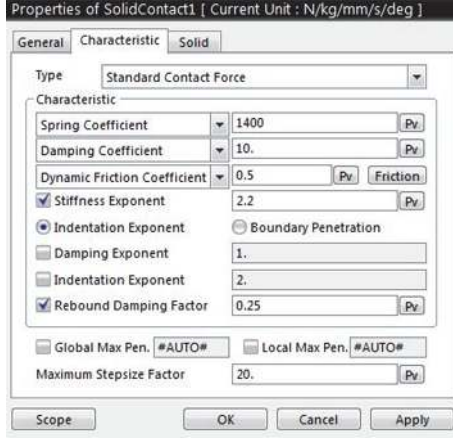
Properties of SolidContact1 [ Current Unit : N/kg/mm/s/deg ]

General | Characteristic | Solid

Type | Standard Contact Force

Characteristic

Spring Coefficient | 1400 | Pv

Damping Coefficient | 10. | Pv

Dynamic Friction Coefficient | 0.5 | Pv | Friction

Stiffness Exponent | 2.2 | Pv

Indentation Exponent | Boundary Penetration

Damping Exponent | 1.

Indentation Exponent | 2.

Rebound Damping Factor | 0.25 | Pv

Global Max Pen. #AUTO# | Local Max Pen. #AUTO#

Maximum Stepsize Factor | 20. | Pv

Scope | OK | Cancel | Apply